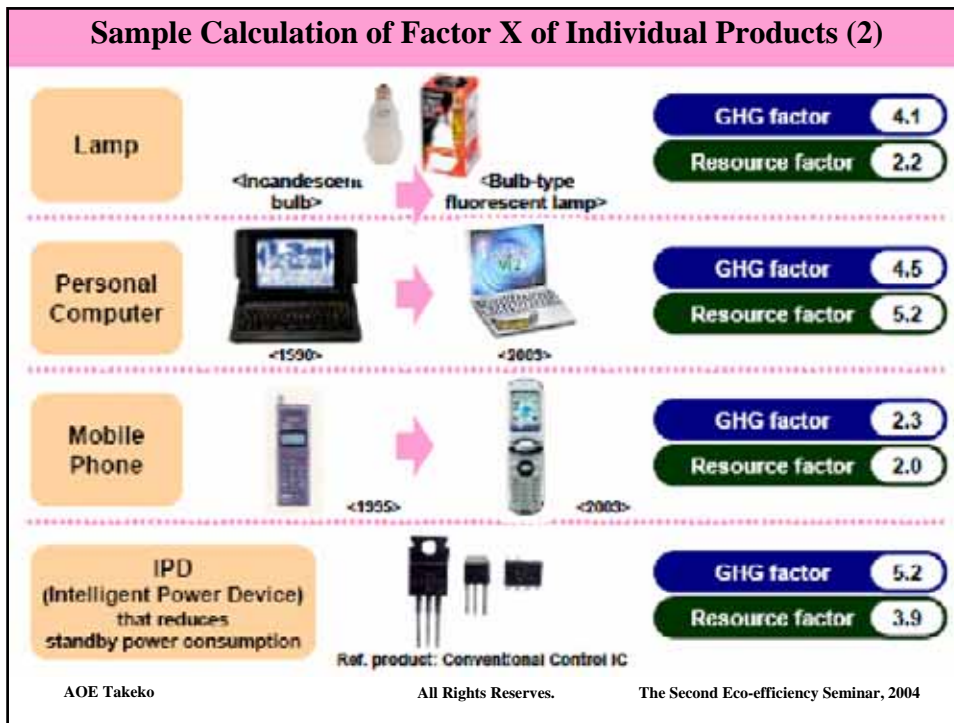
Sample Calculation of Factor X of Individual Products (2)

Lamp

<Incandescent bulb>

<Bulb-type fluorescent lamp>

GHG factor 4.1

Resource factor 2.2

Personal Computer

<1990>

<2003>

GHG factor 4.5

Resource factor 5.2

Mobile Phone

<1995>

<2003>

GHG factor 2.3

Resource factor 2.0

IPD (Intelligent Power Device) that reduces standby power consumption

Ref. product: Conventional Control IC

GHG factor 5.2

Resource factor 3.9

AOE Takeko

All Rights Reserves.

The Second Eco-efficiency Seminar, 2004